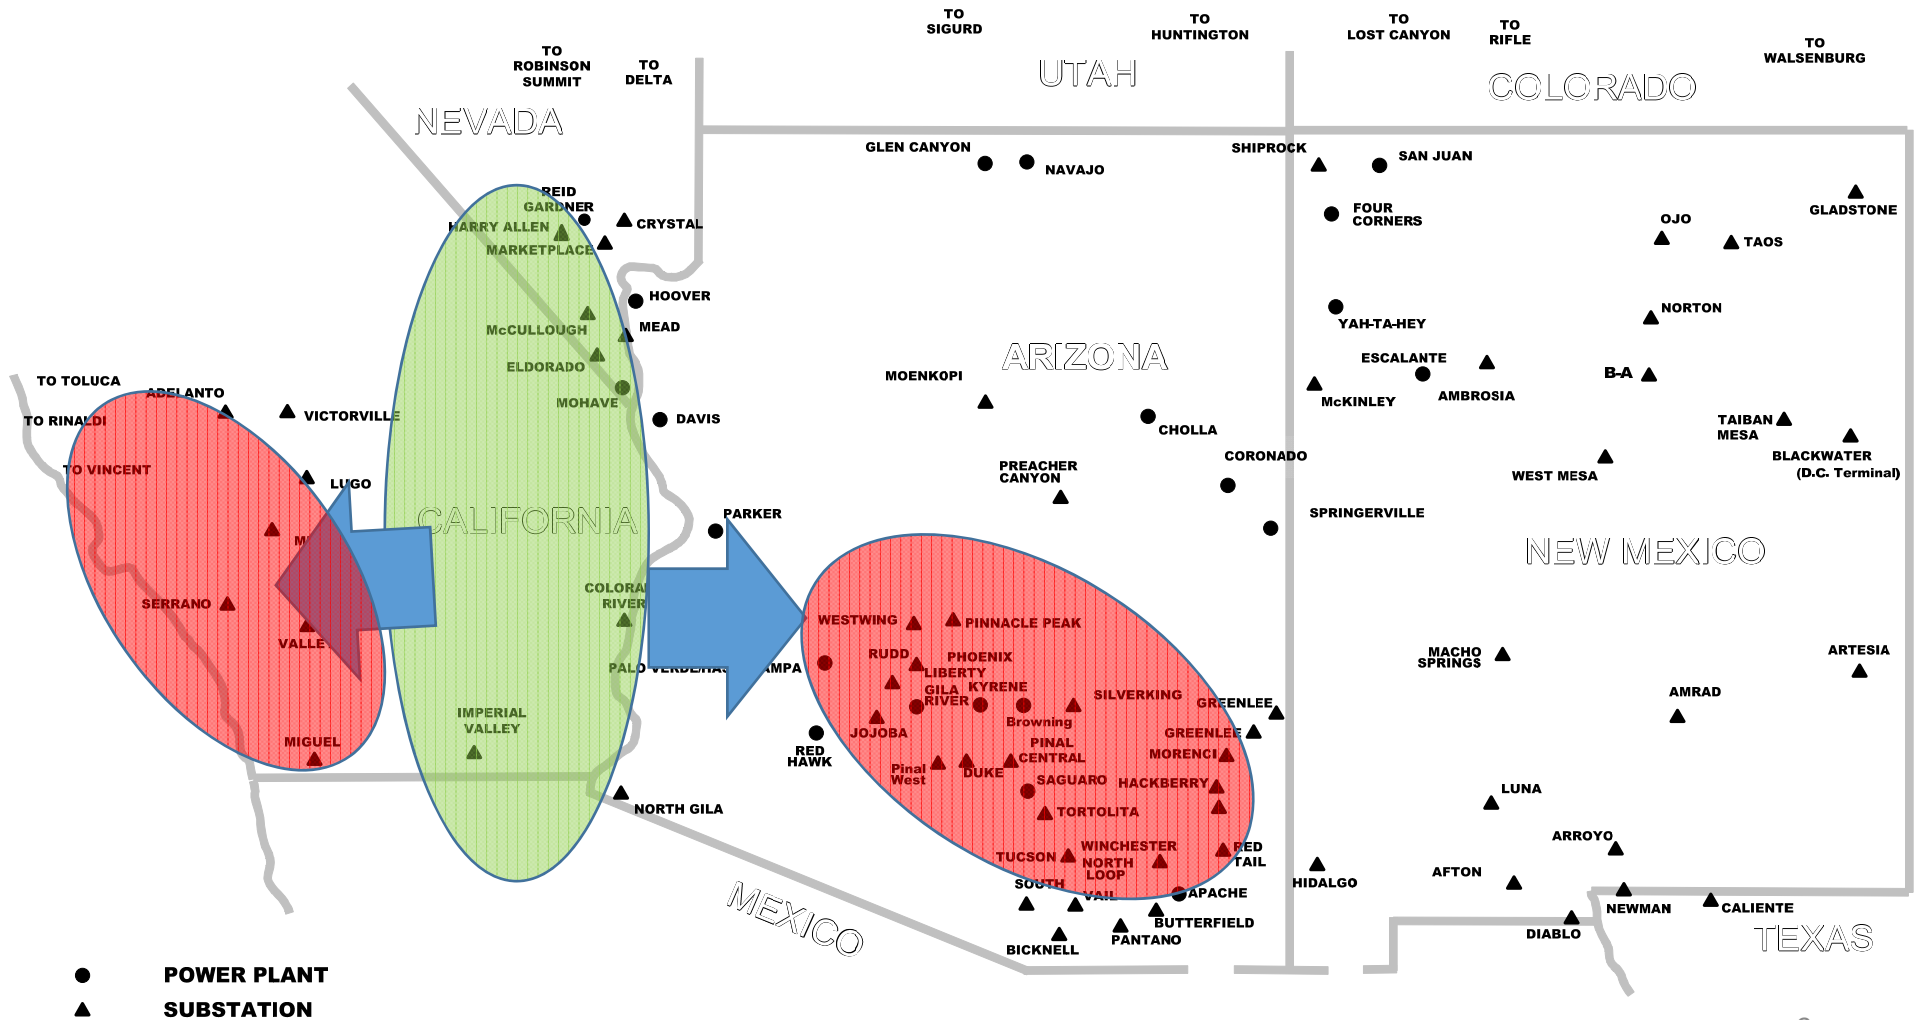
TO SIGURD
TO HUNTINGTON
TO LOST CANYON
TO RIFLE
TO WALSENBURG
TO ROBINSON SUMMIT
TO DELTA
UTAH
COLORADO
NEVADA
GLEN CANYON
NAVAJO
SHIPROCK
SAN JUAN
REID GARDNER
HARRY ALLEN
CRYSTAL
MARKETPLACE
FOUR CORNERS
OJO
GLADSTONE
TAOS
HOOVER
McCULLOUGH
MEAD
YAH-TA-HEY
NORTON
ELDORADO
ARIZONA
MOENKOPI
ESCALANTE
MOHAVE
McKINLEY
AMBROSIA
B-A
DAVIS
CHOLLA
TAIBAN MESA
TO TOLUCA
ADELANTO
VICTORVILLE
TO RINALDI
BLACKWATER (D.C. Terminal)
TO VINCENT
PREACHER CANYON
CORONADO
WEST MESA
LUGO
CALIFORNIA
PARKER
SPRINGERVILLE
M
NEW MEXICO
SERRANO
COLORA RIVER
VALLE
WESTWING
PINNACLE PEAK
PALO VERDE/HAS
AMPA
RUDD
PHOENIX
MACHO SPRINGS
ARTESIA
LIBERTY
GILA RIVER
KYRENE
SILVERKING
GREENLEE
AMRAD
IMPERIAL VALLEY
JOJOBA
Browning
GREENLEE
RED HAWK
PINAL CENTRAL
MORENCI
MIGUEL
Pinal West
DUKE
SAGUARO
HACKBERRY
LUNA
NORTH GILA
TORTOLITA
ARROYO
WINCHESTER
RED TAIL
TUCSON
NORTH LOOP
HIDALGO
AFTON
SOUTH
VAIL
APACHE
MEXICO
NEWMAN
CALIENTE
BUTTERFIELD
DIABLO
TEXAS
PANTANO
BICKNELL
POWER PLANT
SUBSTATION